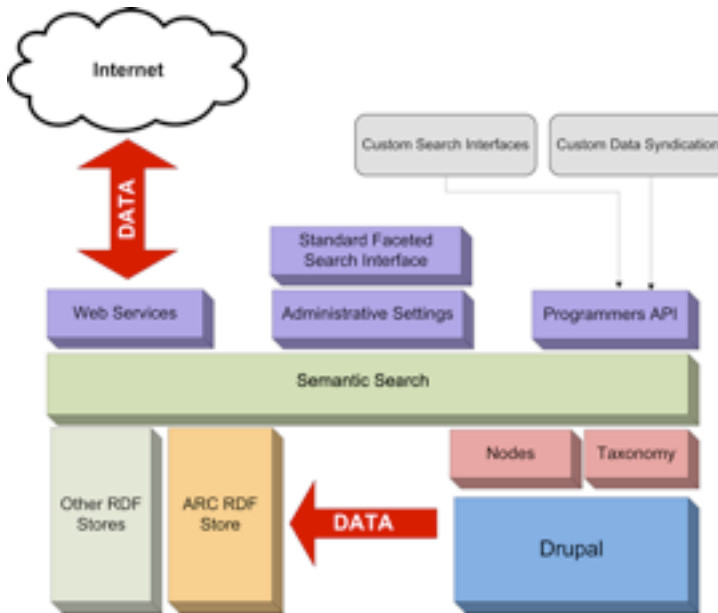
Internet

DATA

Custom Search Interfaces

Custom Data Syndication

Standard Faceted Search Interface

Web Services

Administrative Settings

Programmers API

Semantic Search

Nodes

Taxonomy

Other RDF Stores

ARC RDF Store

DATA

Drupal